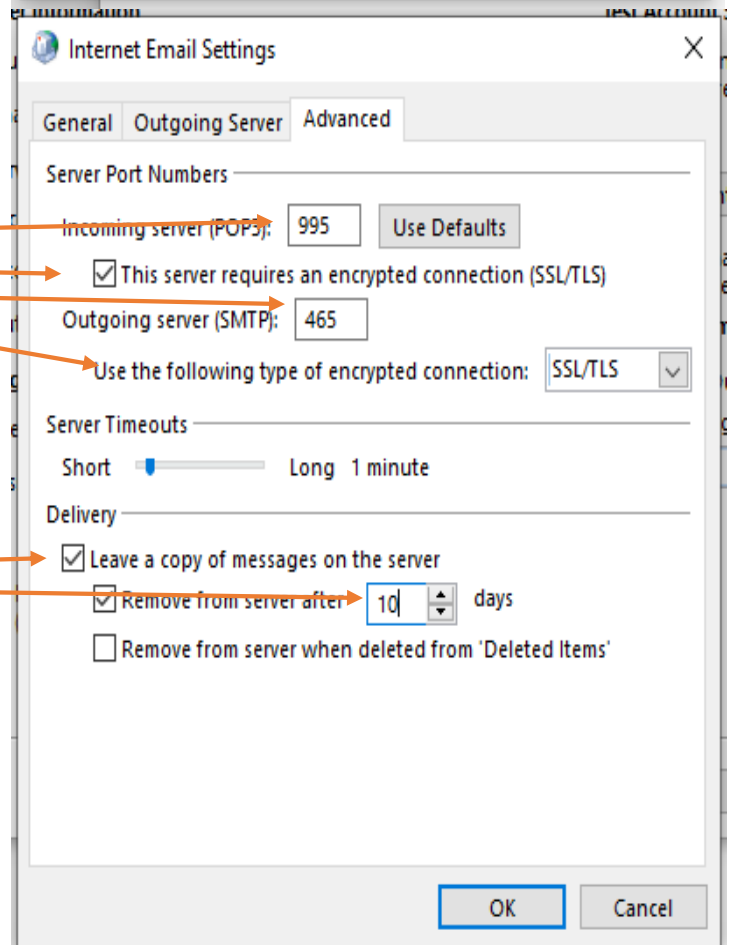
Internet Email Settings

General
Outgoing Server
Advanced

Server Port Numbers

Incoming server (POP3): 995
Use Defaults

This server requires an encrypted connection (SSL/TLS)

Outgoing server (SMTP): 465

Use the following type of encrypted connection: SSL/TLS

Server Timeouts

Short Long 1 minute

Delivery

Leave a copy of messages on the server

Remove from server after 10 days

Remove from server when deleted from 'Deleted Items'

OK
Cancel